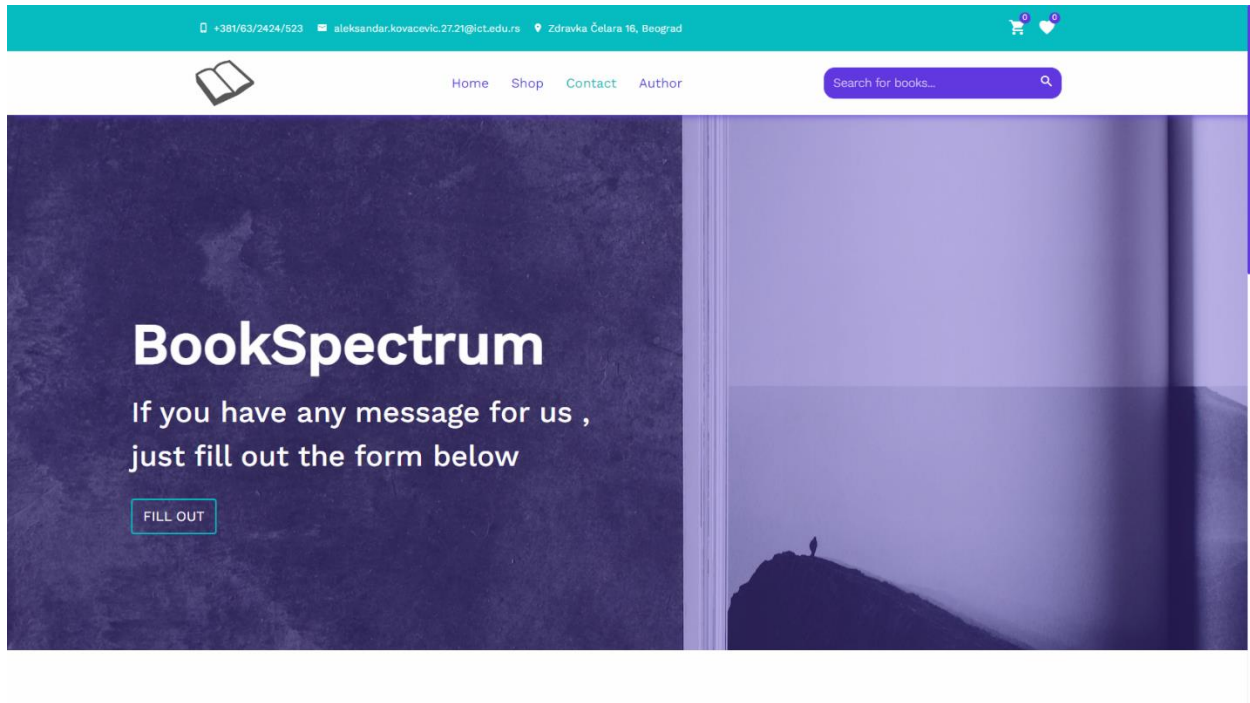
+381/63/2424/523 aleksandar.kovacevic.27.21@ict.edu.rs Zdravka Čelara 16, Beograd

0 0

Home Shop Contact Author

Search for books...

BookSpectrum

If you have any message for us , just fill out the form below

FILL OUT